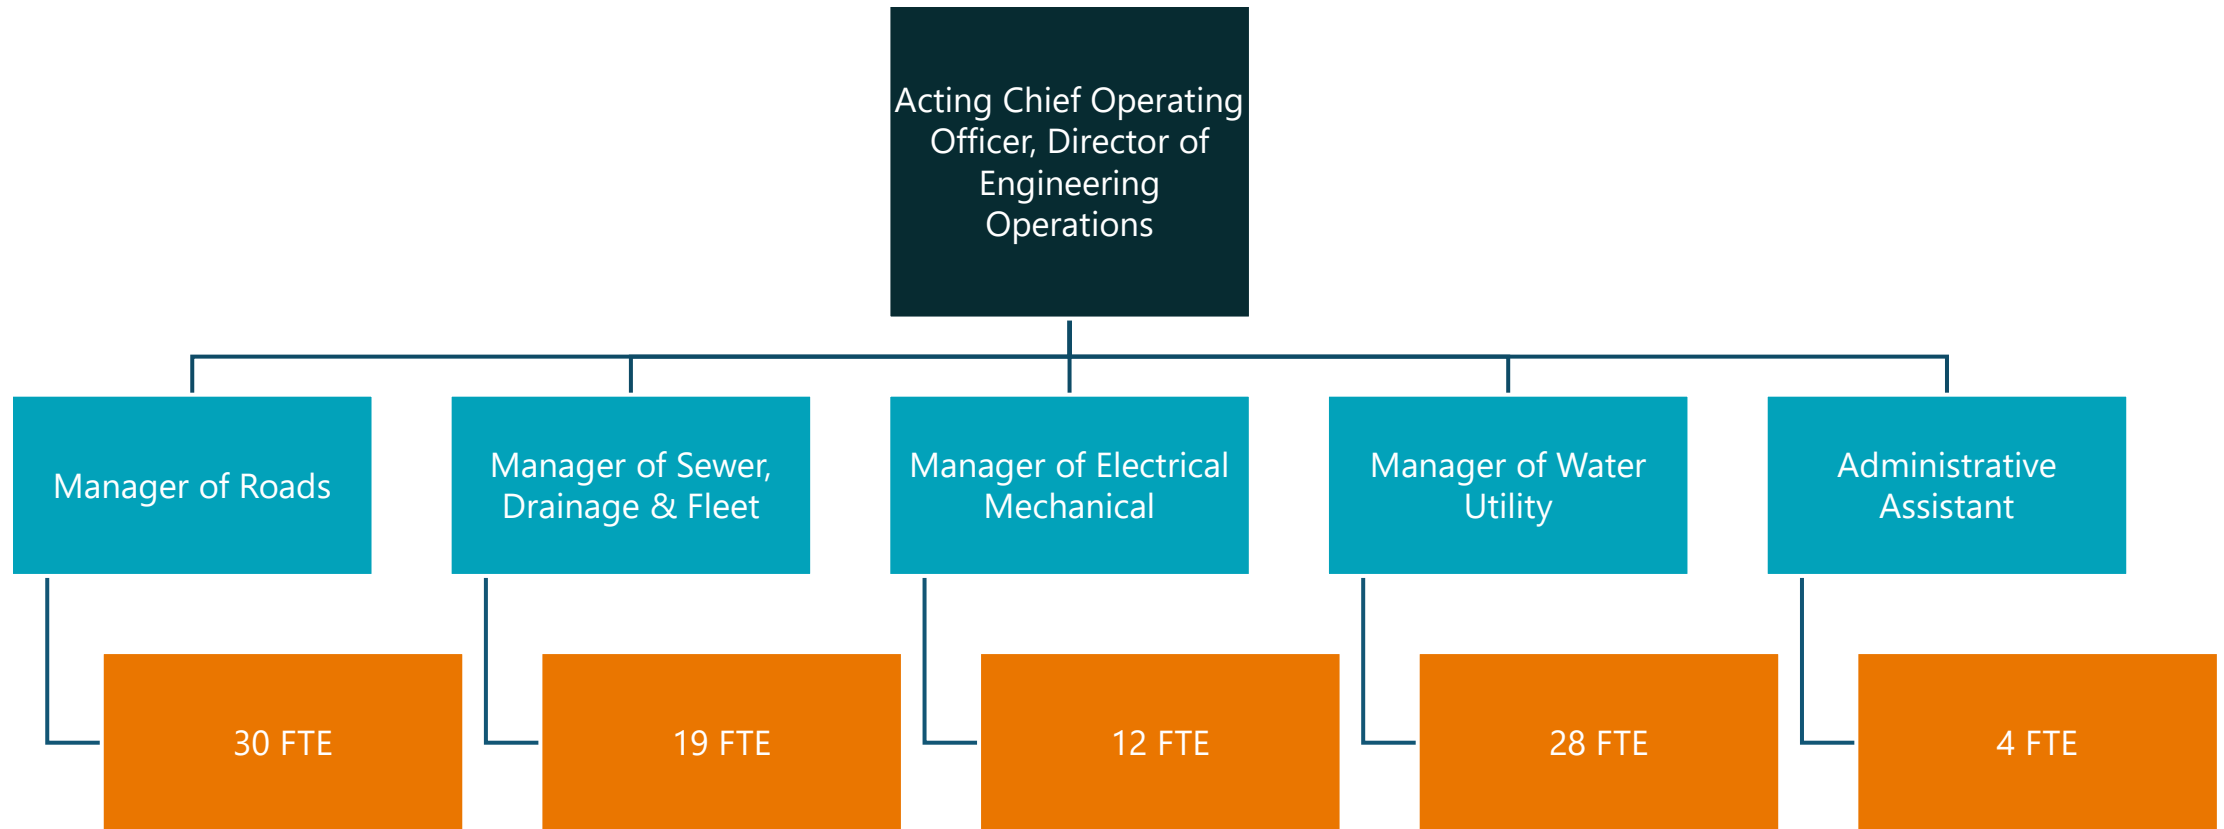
Acting Chief Operating Officer, Director of Engineering Operations

Manager of Roads

30 FTE

Manager of Sewer, Drainage & Fleet

19 FTE

Manager of Electrical Mechanical

12 FTE

Manager of Water Utility

28 FTE

Administrative Assistant

4 FTE